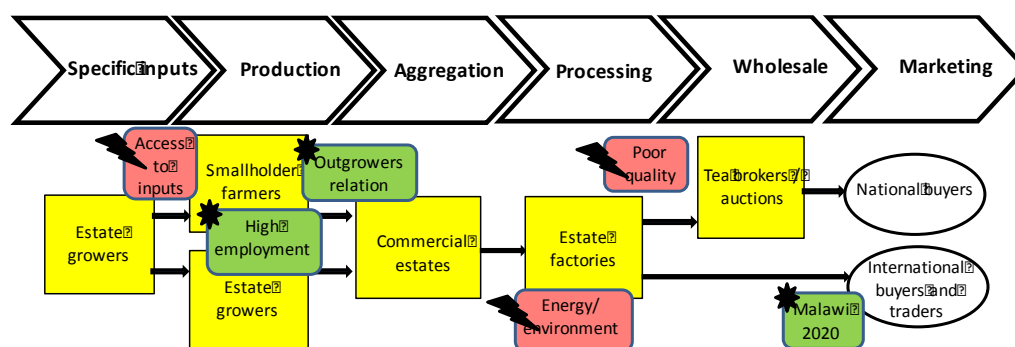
Specific inputs
Production
Aggregation
Processing
Wholesale
Marketing

Access to inputs
Smallholder farmers
Outgrowers relation
High employment
Estate growers
Estate growers
Commercial estates
Poor quality
Estate factories
Energy/ environment
Tea brokers/ auctions
National buyers
International buyers and traders
Malawi 2020